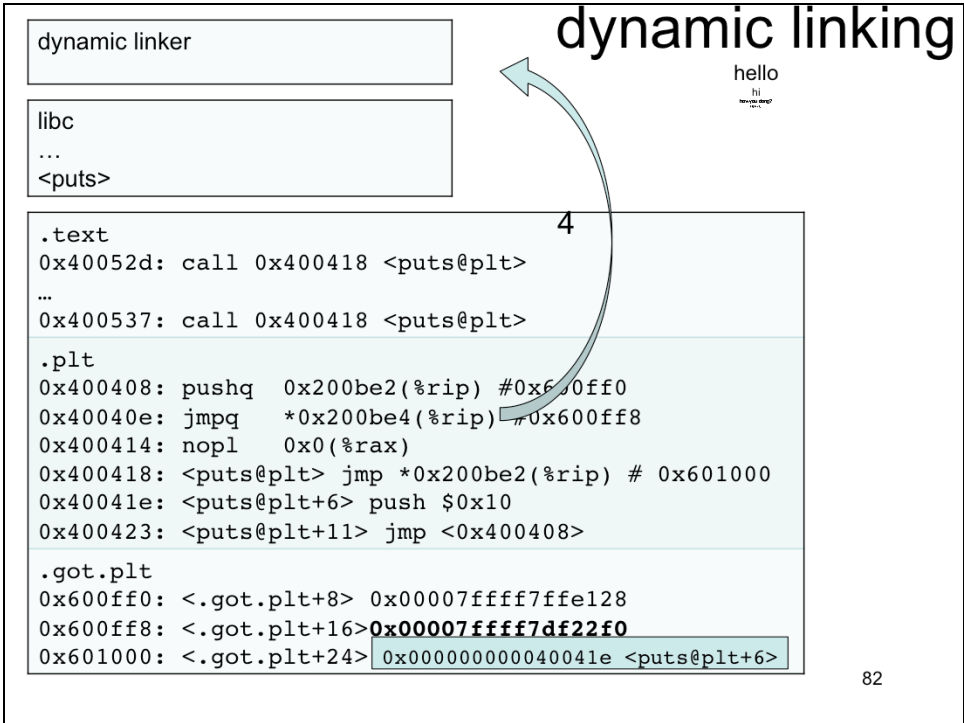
dynamic linking

hello
hi
how you doing?
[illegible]

dynamic linker

libc
…
<puts>

4

.text
0x40052d: call 0x400418 <puts@plt>
…
0x400537: call 0x400418 <puts@plt>

.plt
0x400408: pushq 0x200be2(%rip) #0x6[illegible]0ff0
0x40040e: jmpq *0x200be4(%rip) #0x600ff8
0x400414: nopl 0x0(%rax)
0x400418: <puts@plt> jmp *0x200be2(%rip) # 0x601000
0x40041e: <puts@plt+6> push $0x10
0x400423: <puts@plt+11> jmp <0x400408>

.got.plt
0x600ff0: <.got.plt+8> 0x00007ffff7ffe128
0x600ff8: <.got.plt+16> **0x00007ffff7df22f0**
0x601000: <.got.plt+24> 0x000000000040041e <puts@plt+6>

82